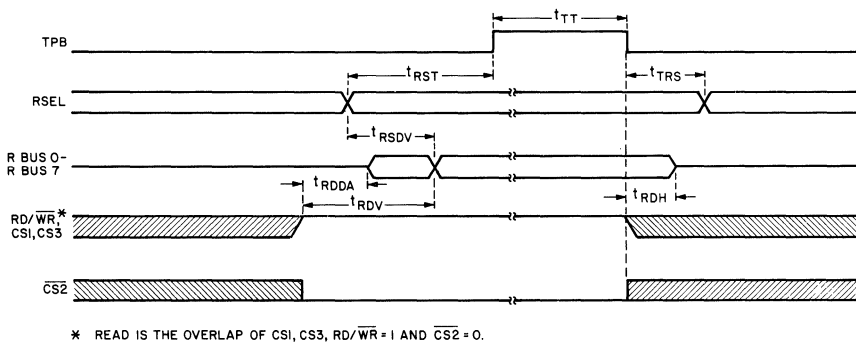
TPB

RSEL

R BUS 0-
R BUS 7

RD/$\overline{WR}$*
CSI, CS3

$\overline{CS2}$

$t_{TT}$

$t_{RST}$

$t_{TRS}$

$t_{RSDV}$

$t_{RDDA}$

$t_{RDV}$

$t_{RDH}$

* READ IS THE OVERLAP OF CSI, CS3, RD/$\overline{WR}$ = I AND $\overline{CS2}$ = 0.